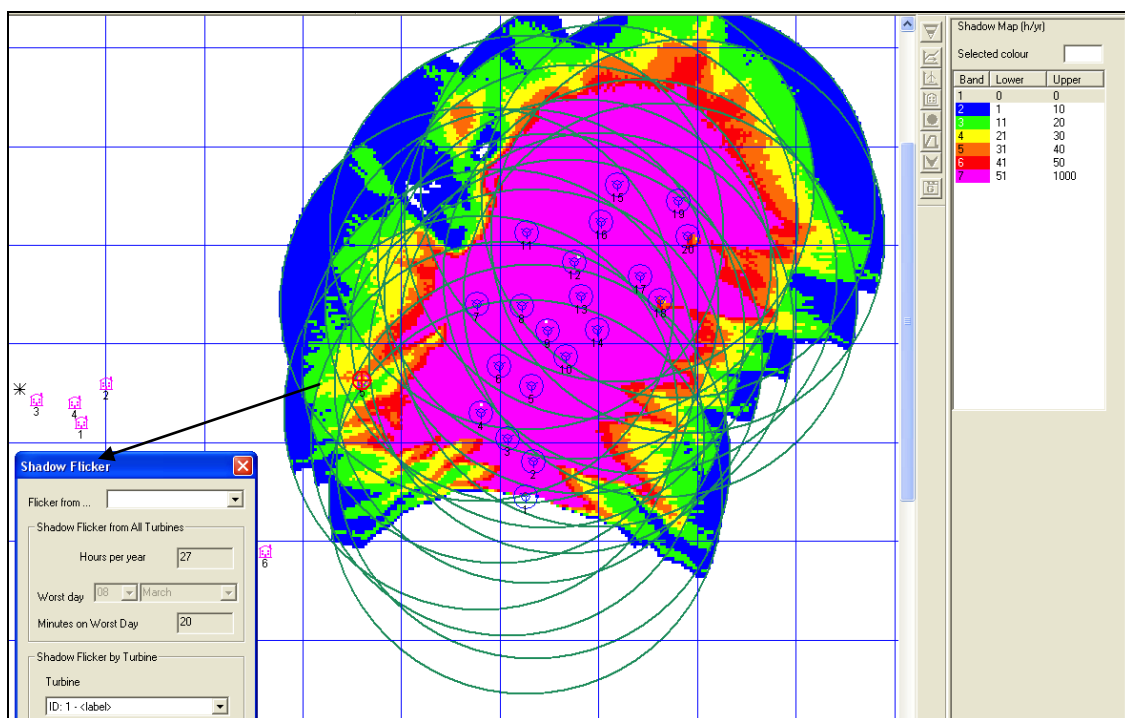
Shadow Map (h/yr)

Selected colour

| Band | Lower | Upper |
|---|---|---|
| 1 | 0 | 0 |
| 2 | 1 | 10 |
| 3 | 11 | 20 |
| 4 | 21 | 30 |
| 5 | 31 | 40 |
| 6 | 41 | 50 |
| 7 | 51 | 1000 |

15 19 16 11 20 12 17 13 18 7 8 9 14 10 6 5 4 3 2 1

3 4 2 1 6

Shadow Flicker

Flicker from ...

Shadow Flicker from All Turbines

Hours per year 27

Worst day 08 March

Minutes on Worst Day 20

Shadow Flicker by Turbine

Turbine

ID: 1 - <label>